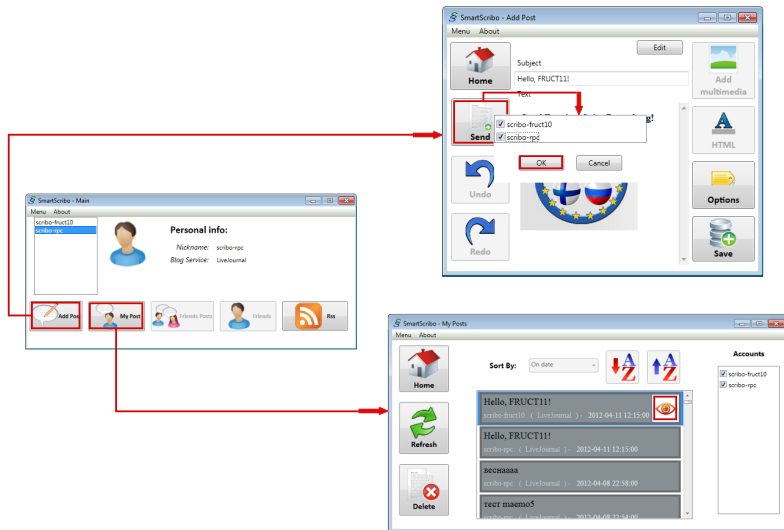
SmartScribo - Add Post

Menu About

Home

Edit

Subject

Hello, FRUCT11!

Text

Add multimedia

Send

scribo-fruct10

scribo-rpc

OK

Cancel

HTML

Undo

Options

Redo

Save

SmartScribo - Main

Menu About

scribo-fruct10

scribo-rpc

Personal info:

Nickname: scribo-rpc

Blog Service: LiveJournal

Add Post

My Post

Friends Posts

Friends

Rss

SmartScribo - My Posts

Menu About

Home

Sort By: On date

Accounts

scribo-fruct10

scribo-rpc

Hello, FRUCT11!

scribo-fruct10 ( LiveJournal ) - 2012-04-11 12:15:00

Refresh

Hello, FRUCT11!

scribo-rpc ( LiveJournal ) - 2012-04-11 12:15:00

веснаааа

scribo-rpc ( LiveJournal ) - 2012-04-08 22:38:00

Delete

тест maemo5